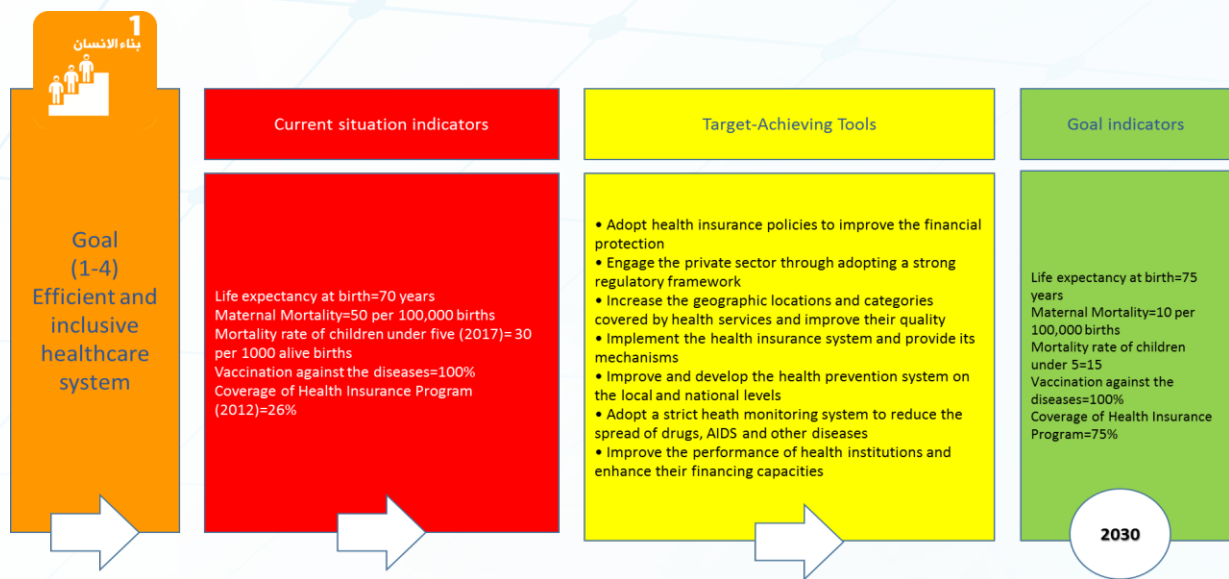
1
بناء الانسان

Goal
(1-4)
Efficient and inclusive healthcare system

Current situation indicators

Life expectancy at birth=70 years
Maternal Mortality=50 per 100,000 births
Mortality rate of children under five (2017)= 30 per 1000 alive births
Vaccination against the diseases=100%
Coverage of Health Insurance Program (2012)=26%

Target-Achieving Tools

• Adopt health insurance policies to improve the financial protection
• Engage the private sector through adopting a strong regulatory framework
• Increase the geographic locations and categories covered by health services and improve their quality
• Implement the health insurance system and provide its mechanisms
• Improve and develop the health prevention system on the local and national levels
• Adopt a strict heath monitoring system to reduce the spread of drugs, AIDS and other diseases
• Improve the performance of health institutions and enhance their financing capacities

Goal indicators

Life expectancy at birth=75 years
Maternal Mortality=10 per 100,000 births
Mortality rate of children under 5=15
Vaccination against the diseases=100%
Coverage of Health Insurance Program=75%

2030